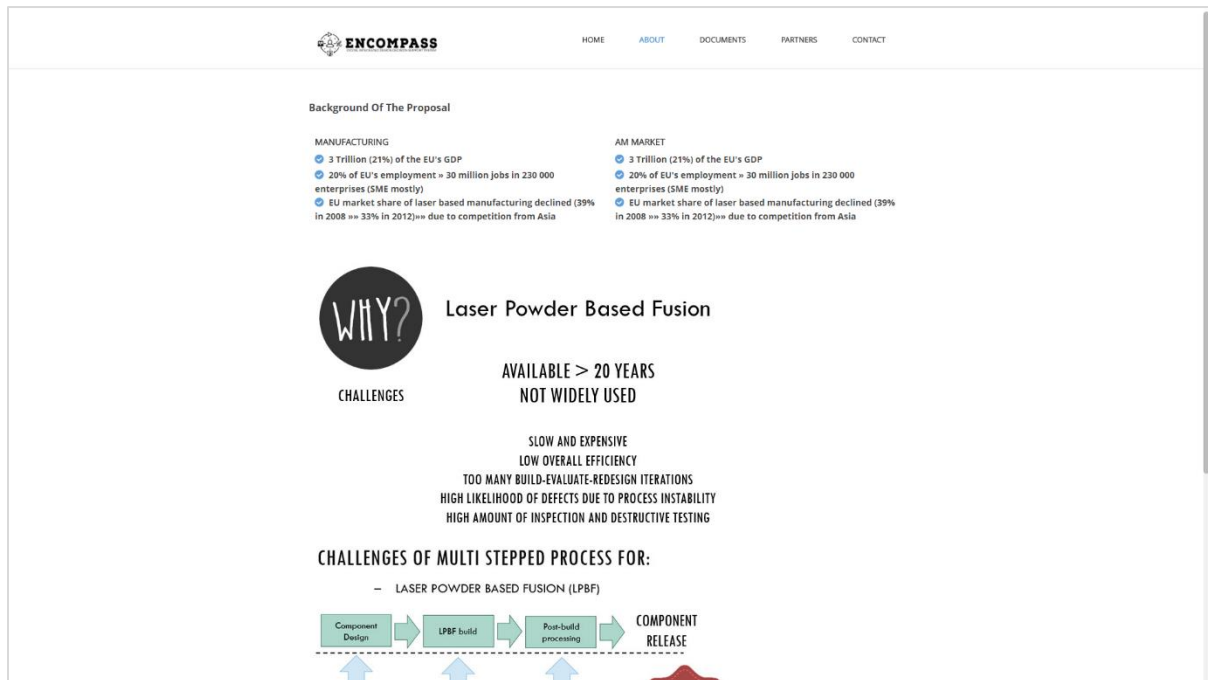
ENCOMPASS

HOME ABOUT DOCUMENTS PARTNERS CONTACT

Background Of The Proposal

MANUFACTURING
3 Trillion (21%) of the EU's GDP
20% of EU's employment » 30 million jobs in 230 000 enterprises (SME mostly)
EU market share of laser based manufacturing declined (39% in 2008 »» 33% in 2012)»» due to competition from Asia

AM MARKET
3 Trillion (21%) of the EU's GDP
20% of EU's employment » 30 million jobs in 230 000 enterprises (SME mostly)
EU market share of laser based manufacturing declined (39% in 2008 »» 33% in 2012)»» due to competition from Asia

WHY?

Laser Powder Based Fusion

CHALLENGES

AVAILABLE > 20 YEARS
NOT WIDELY USED

SLOW AND EXPENSIVE
LOW OVERALL EFFICIENCY
TOO MANY BUILD-EVALUATE-REDESIGN ITERATIONS
HIGH LIKELIHOOD OF DEFECTS DUE TO PROCESS INSTABILITY
HIGH AMOUNT OF INSPECTION AND DESTRUCTIVE TESTING

CHALLENGES OF MULTI STEPPED PROCESS FOR:

– LASER POWDER BASED FUSION (LPBF)

Component Design
LPBF build
Post-build processing
COMPONENT RELEASE